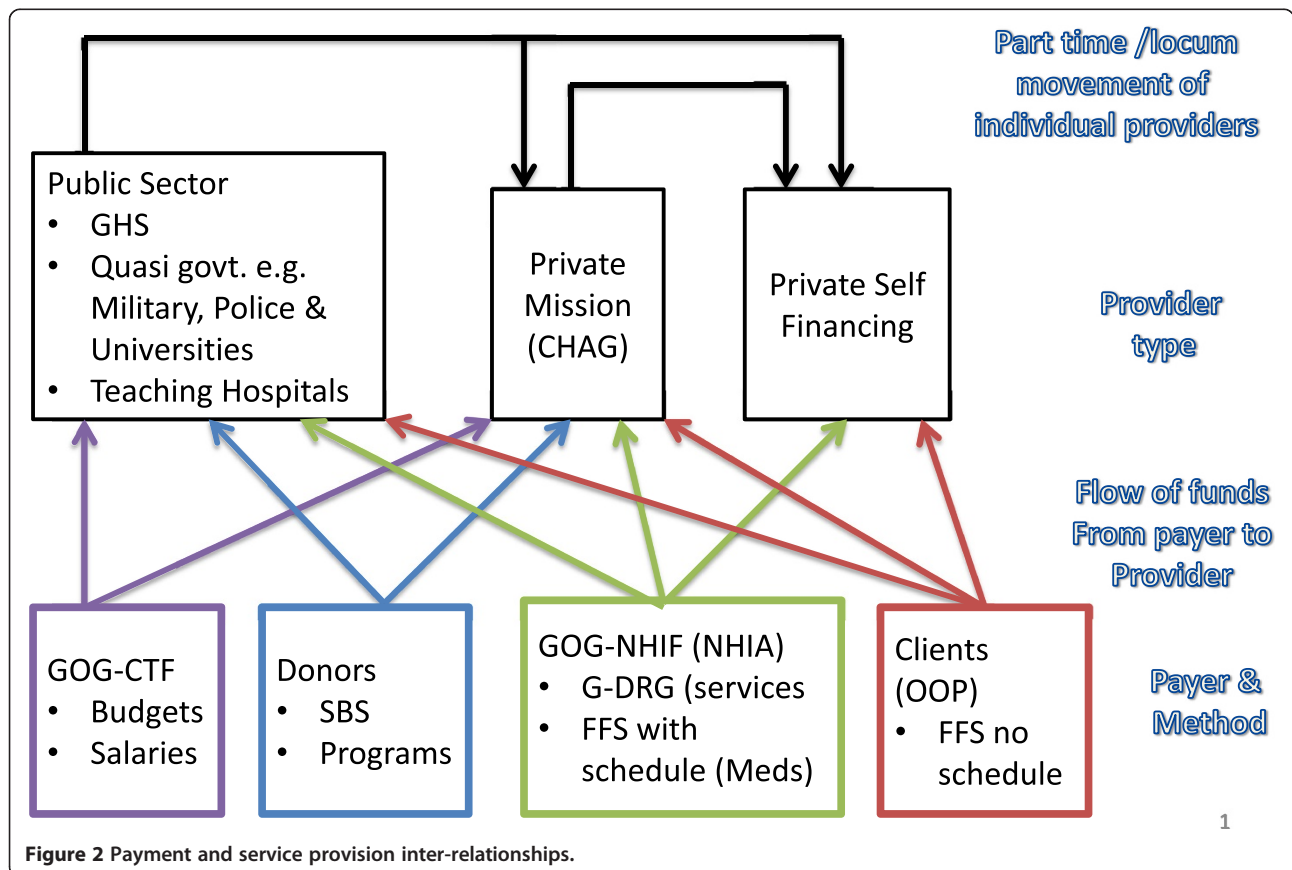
Part time /locum movement of individual providers

Public Sector
• GHS
• Quasi govt. e.g. Military, Police & Universities
• Teaching Hospitals

Private Mission (CHAG)

Private Self Financing

Provider type

Flow of funds From payer to Provider

GOG-CTF
• Budgets
• Salaries

Donors
• SBS
• Programs

GOG-NHIF (NHIA)
• G-DRG (services
• FFS with schedule (Meds)

Clients (OOP)
• FFS no schedule

Payer & Method

1

Figure 2 Payment and service provision inter-relationships.